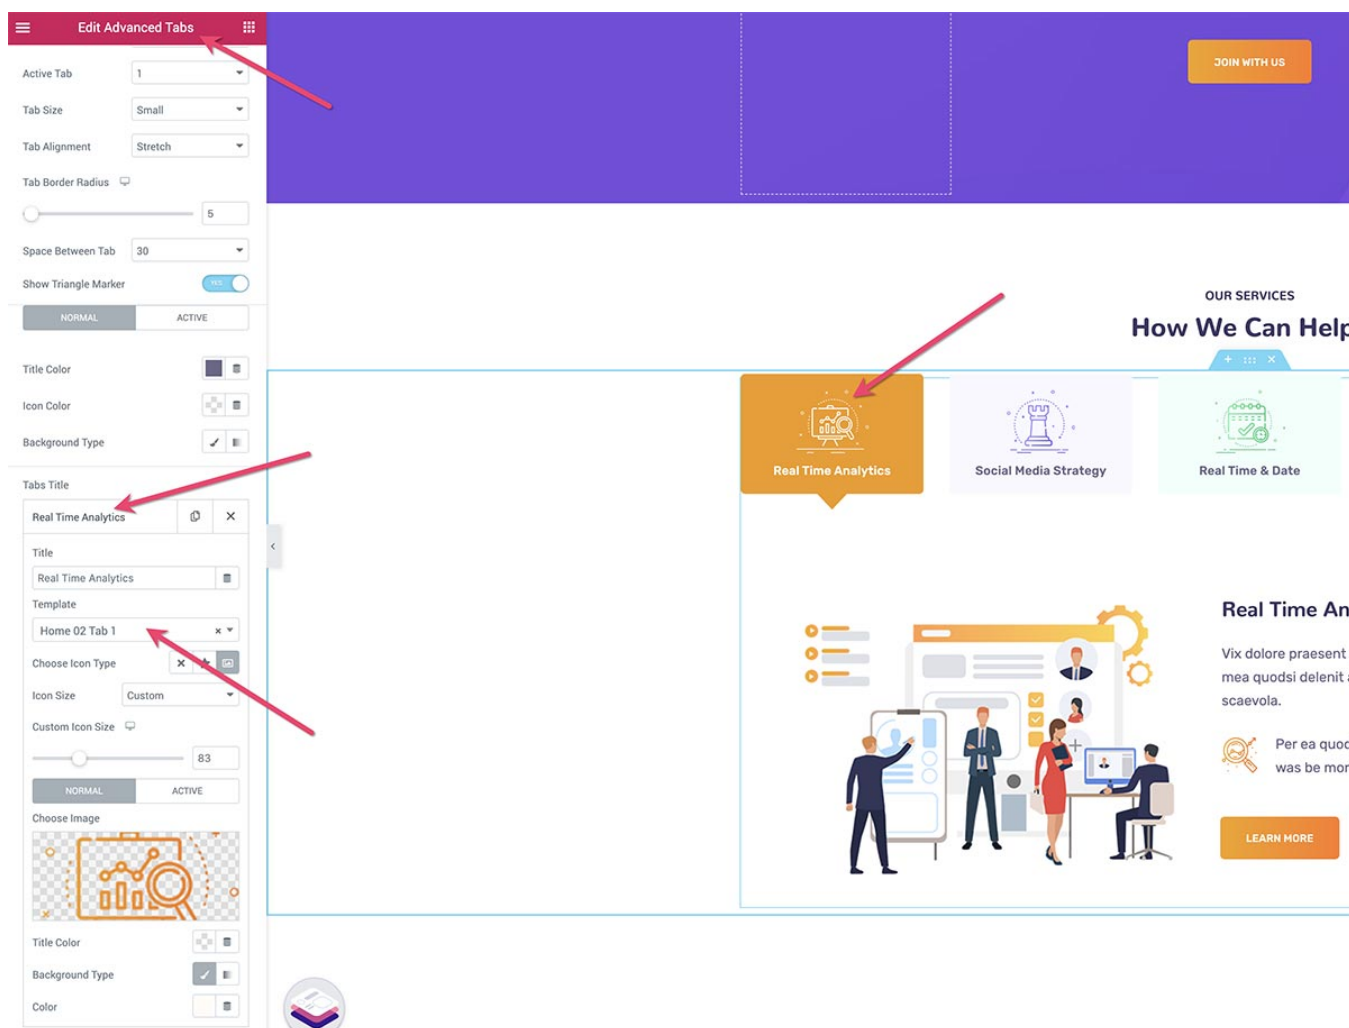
Edit Advanced Tabs

Active Tab 1

Tab Size Small

Tab Alignment Stretch

Tab Border Radius

5

Space Between Tab 30

Show Triangle Marker YES

NORMAL ACTIVE

Title Color

Icon Color

Background Type

Tabs Title

Real Time Analytics

Title

Real Time Analytics

Template

Home 02 Tab 1

Choose Icon Type

Icon Size Custom

Custom Icon Size

83

NORMAL ACTIVE

Choose Image

Title Color

Background Type

Color

JOIN WITH US

OUR SERVICES

How We Can Help

Real Time Analytics

Social Media Strategy

Real Time & Date

Real Time An

Vix dolore praesent mea quodsi delenit scaevola.

Per ea quod was be mor

LEARN MORE